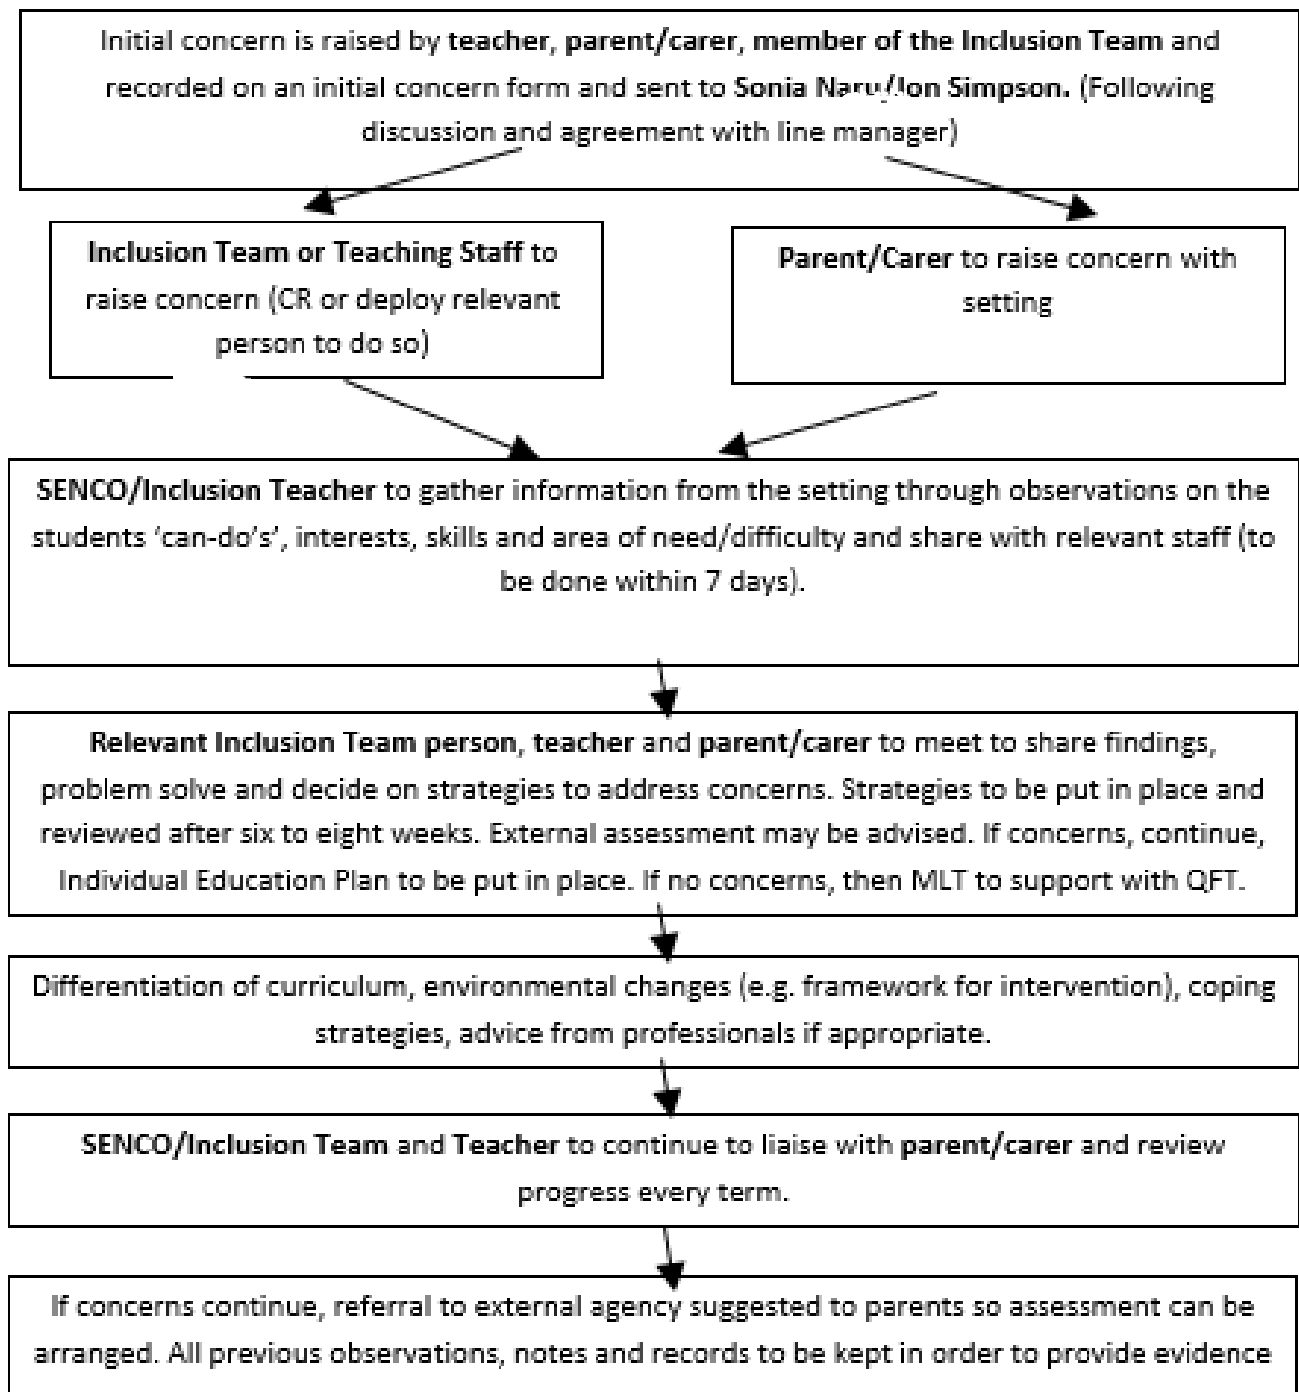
Initial concern is raised by **teacher, parent/carer, member of the Inclusion Team** and recorded on an initial concern form and sent to **Sonia Naru/Jon Simpson.** (Following discussion and agreement with line manager)

**Inclusion Team or Teaching Staff** to raise concern (CR or deploy relevant person to do so)

**Parent/Carer** to raise concern with setting

**SENCO/Inclusion Teacher** to gather information from the setting through observations on the students 'can-do's', interests, skills and area of need/difficulty and share with relevant staff (to be done within 7 days).

**Relevant Inclusion Team person, teacher** and **parent/carer** to meet to share findings, problem solve and decide on strategies to address concerns. Strategies to be put in place and reviewed after six to eight weeks. External assessment may be advised. If concerns, continue, Individual Education Plan to be put in place. If no concerns, then MLT to support with QFT.

Differentiation of curriculum, environmental changes (e.g. framework for intervention), coping strategies, advice from professionals if appropriate.

**SENCO/Inclusion Team** and **Teacher** to continue to liaise with **parent/carer** and review progress every term.

If concerns continue, referral to external agency suggested to parents so assessment can be arranged. All previous observations, notes and records to be kept in order to provide evidence